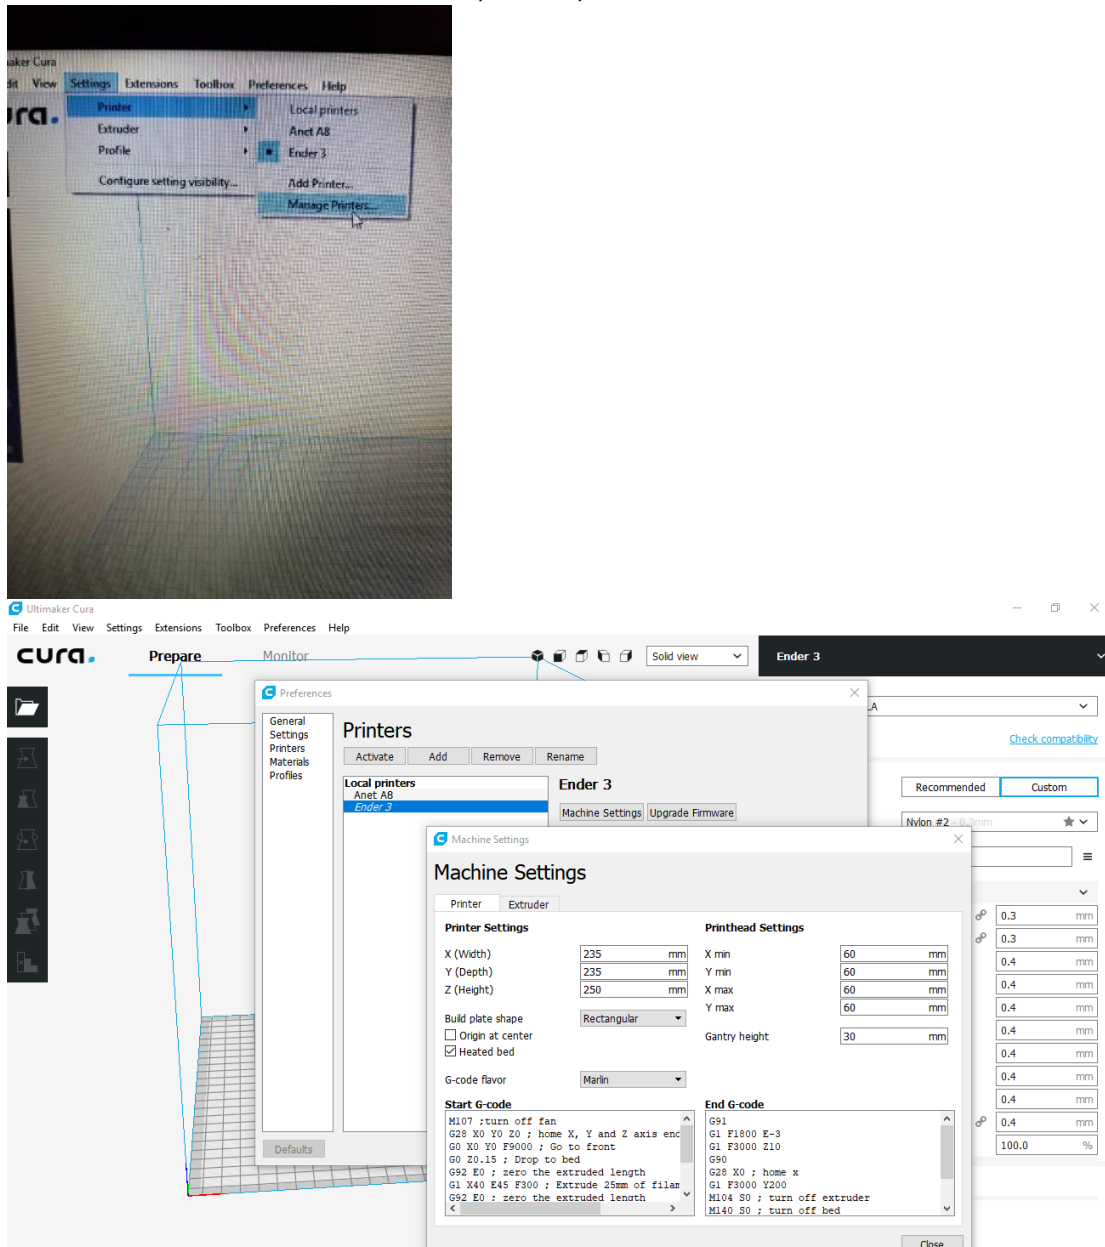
aker Cura
dit View Settings Extensions Toolbox Preferences Help
ura.
Printer
Extruder
Profile
Configure setting visibility...
Local printers
Anet A8
Ender 3
Add Printer...
Manage Printers...

Ultimaker Cura
File Edit View Settings Extensions Toolbox Preferences Help
cura.
Prepare
Monitor
Solid view
Ender 3
Preferences
General
Settings
Printers
Materials
Profiles
Printers
Activate Add Remove Rename
Local printers
Anet A8
Ender 3
Ender 3
Machine Settings Upgrade Firmware
Defaults
LA
Check compatibility
Recommended Custom
Nylon #2 - 0.3mm
Machine Settings
Machine Settings
Printer Extruder
Printer Settings
X (Width) 235 mm
Y (Depth) 235 mm
Z (Height) 250 mm
Build plate shape Rectangular
Origin at center
Heated bed
G-code flavor Marlin
Printhead Settings
X min 60 mm
Y min 60 mm
X max 60 mm
Y max 60 mm
Gantry height 30 mm
Start G-code
M107 ;turn off fan
G28 X0 Y0 Z0 ; home X, Y and Z axis enc
G0 X0 Y0 F9000 ; Go to front
G0 Z0.15 ; Drop to bed
G92 E0 ; zero the extruded length
G1 X40 E45 F300 ; Extrude 25mm of filam
G92 E0 ; zero the extruded length
End G-code
G91
G1 F1800 E-3
G1 F3000 Z10
G90
G28 X0 ; home x
G1 F3000 Y200
M104 S0 ; turn off extruder
M140 S0 ; turn off bed
Close
0.3 mm
0.3 mm
0.4 mm
0.4 mm
0.4 mm
0.4 mm
0.4 mm
0.4 mm
0.4 mm
0.4 mm
100.0 %